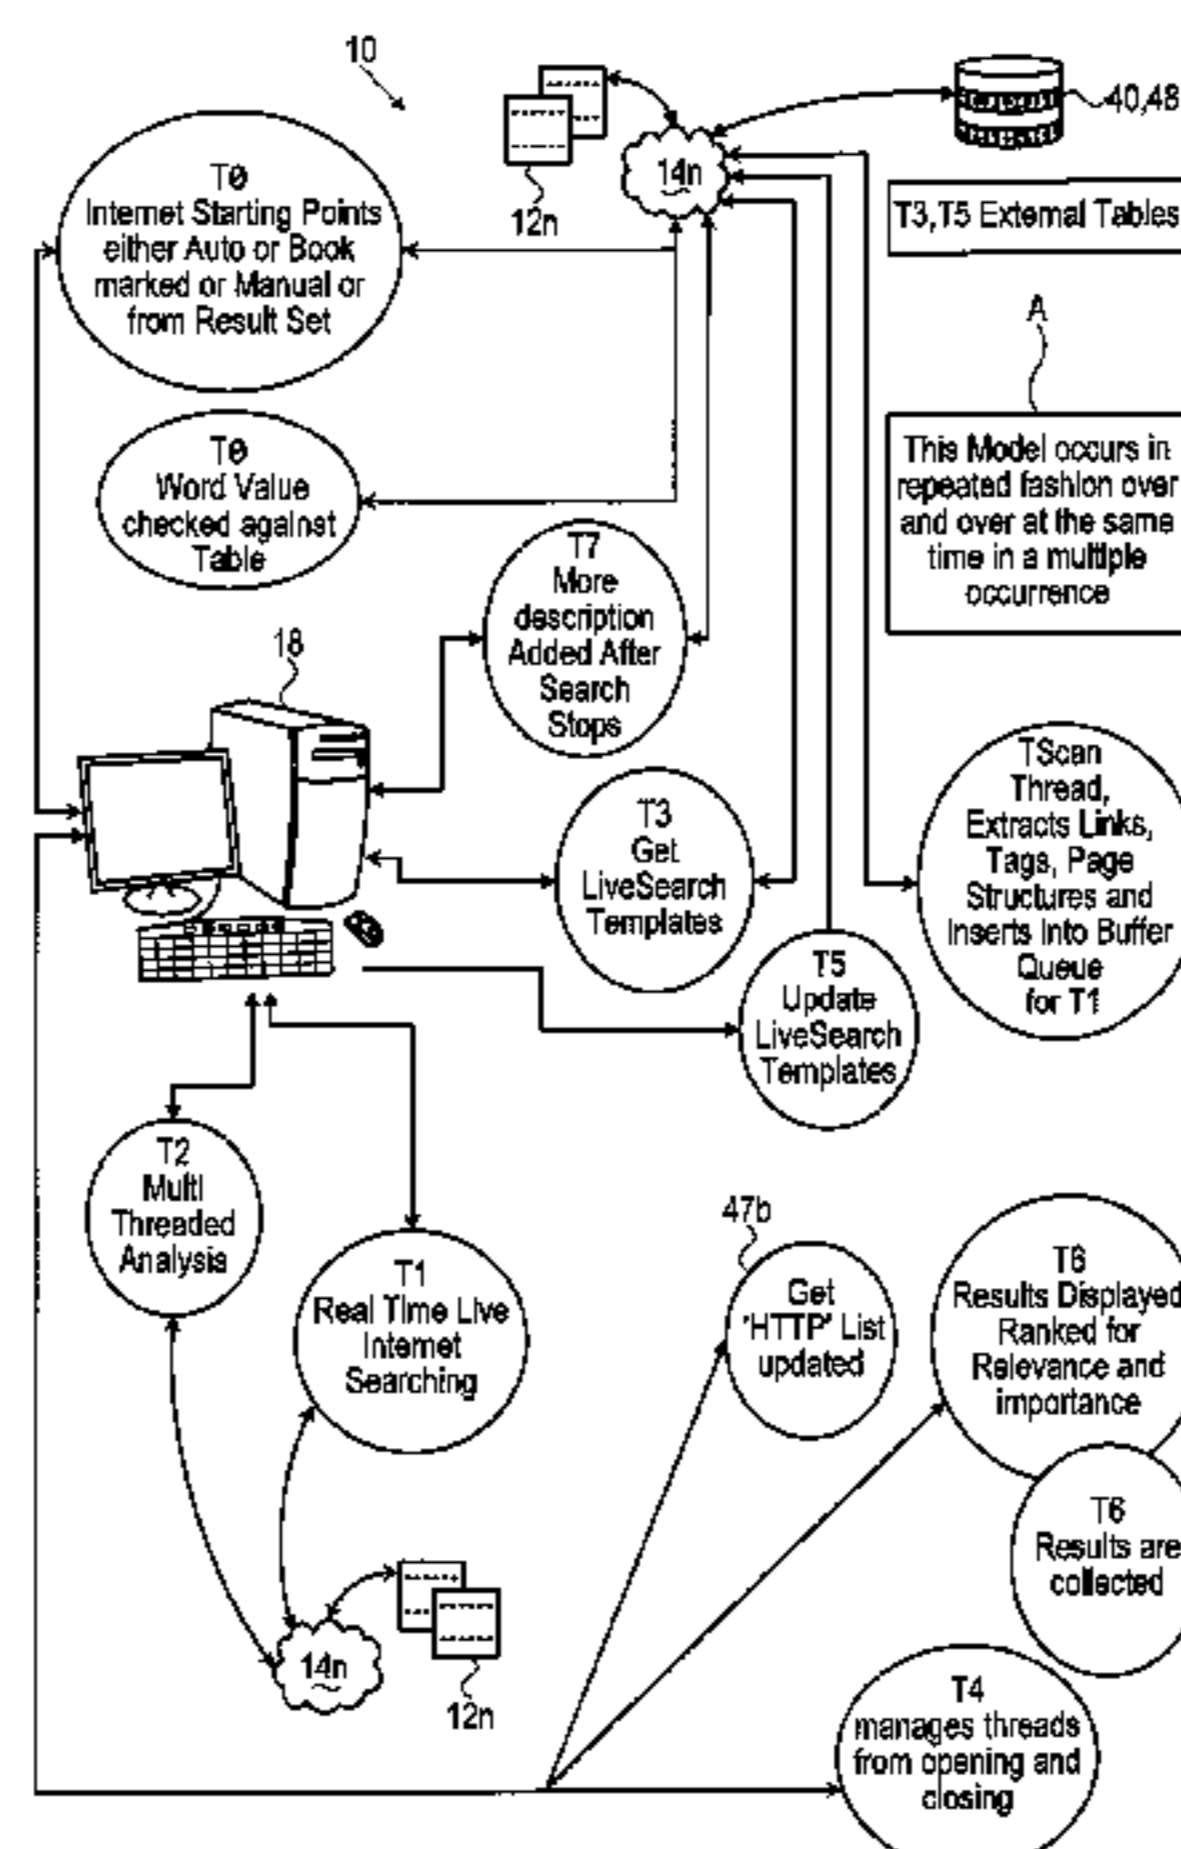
10

12n

14n

40,48

T3,T5 External Tables

T0
Internet Starting Points either Auto or Book marked or Manual or from Result Set

A

T0
Word Value checked against Table

This Model occurs in repeated fashion over and over at the same time in a multiple occurrence

T7
More description Added After Search Stops

18

TScan
Thread, Extracts Links, Tags, Page Structures and Inserts Into Buffer Queue for T1

T3
Get LiveSearch Templates

T5
Update LiveSearch Templates

T2
Multi Threaded Analysis

47b

T1
Real Time Live Internet Searching

Get 'HTTP' List updated

T6
Results Displayed Ranked for Relevance and importance

T6
Results are collected

14n

12n

T4
manages threads from opening and closing